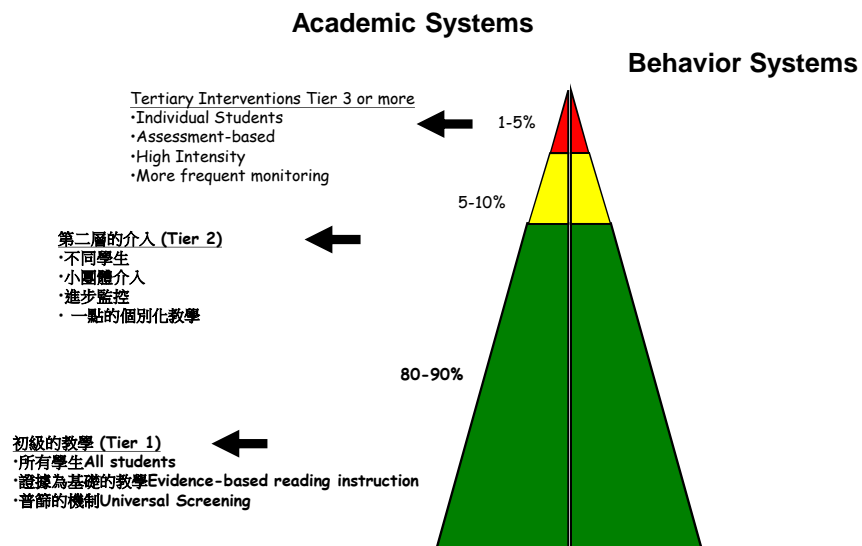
Academic Systems

Behavior Systems

Tertiary Interventions Tier 3 or more
·Individual Students
·Assessment-based
·High Intensity
·More frequent monitoring

1-5%

5-10%

第二層的介入 (Tier 2)
·不同學生
·小團體介入
·進步監控
· 一點的個別化教學

80-90%

初級的教學 (Tier 1)
·所有學生All students
·證據為基礎的教學Evidence-based reading instruction
·普篩的機制Universal Screening